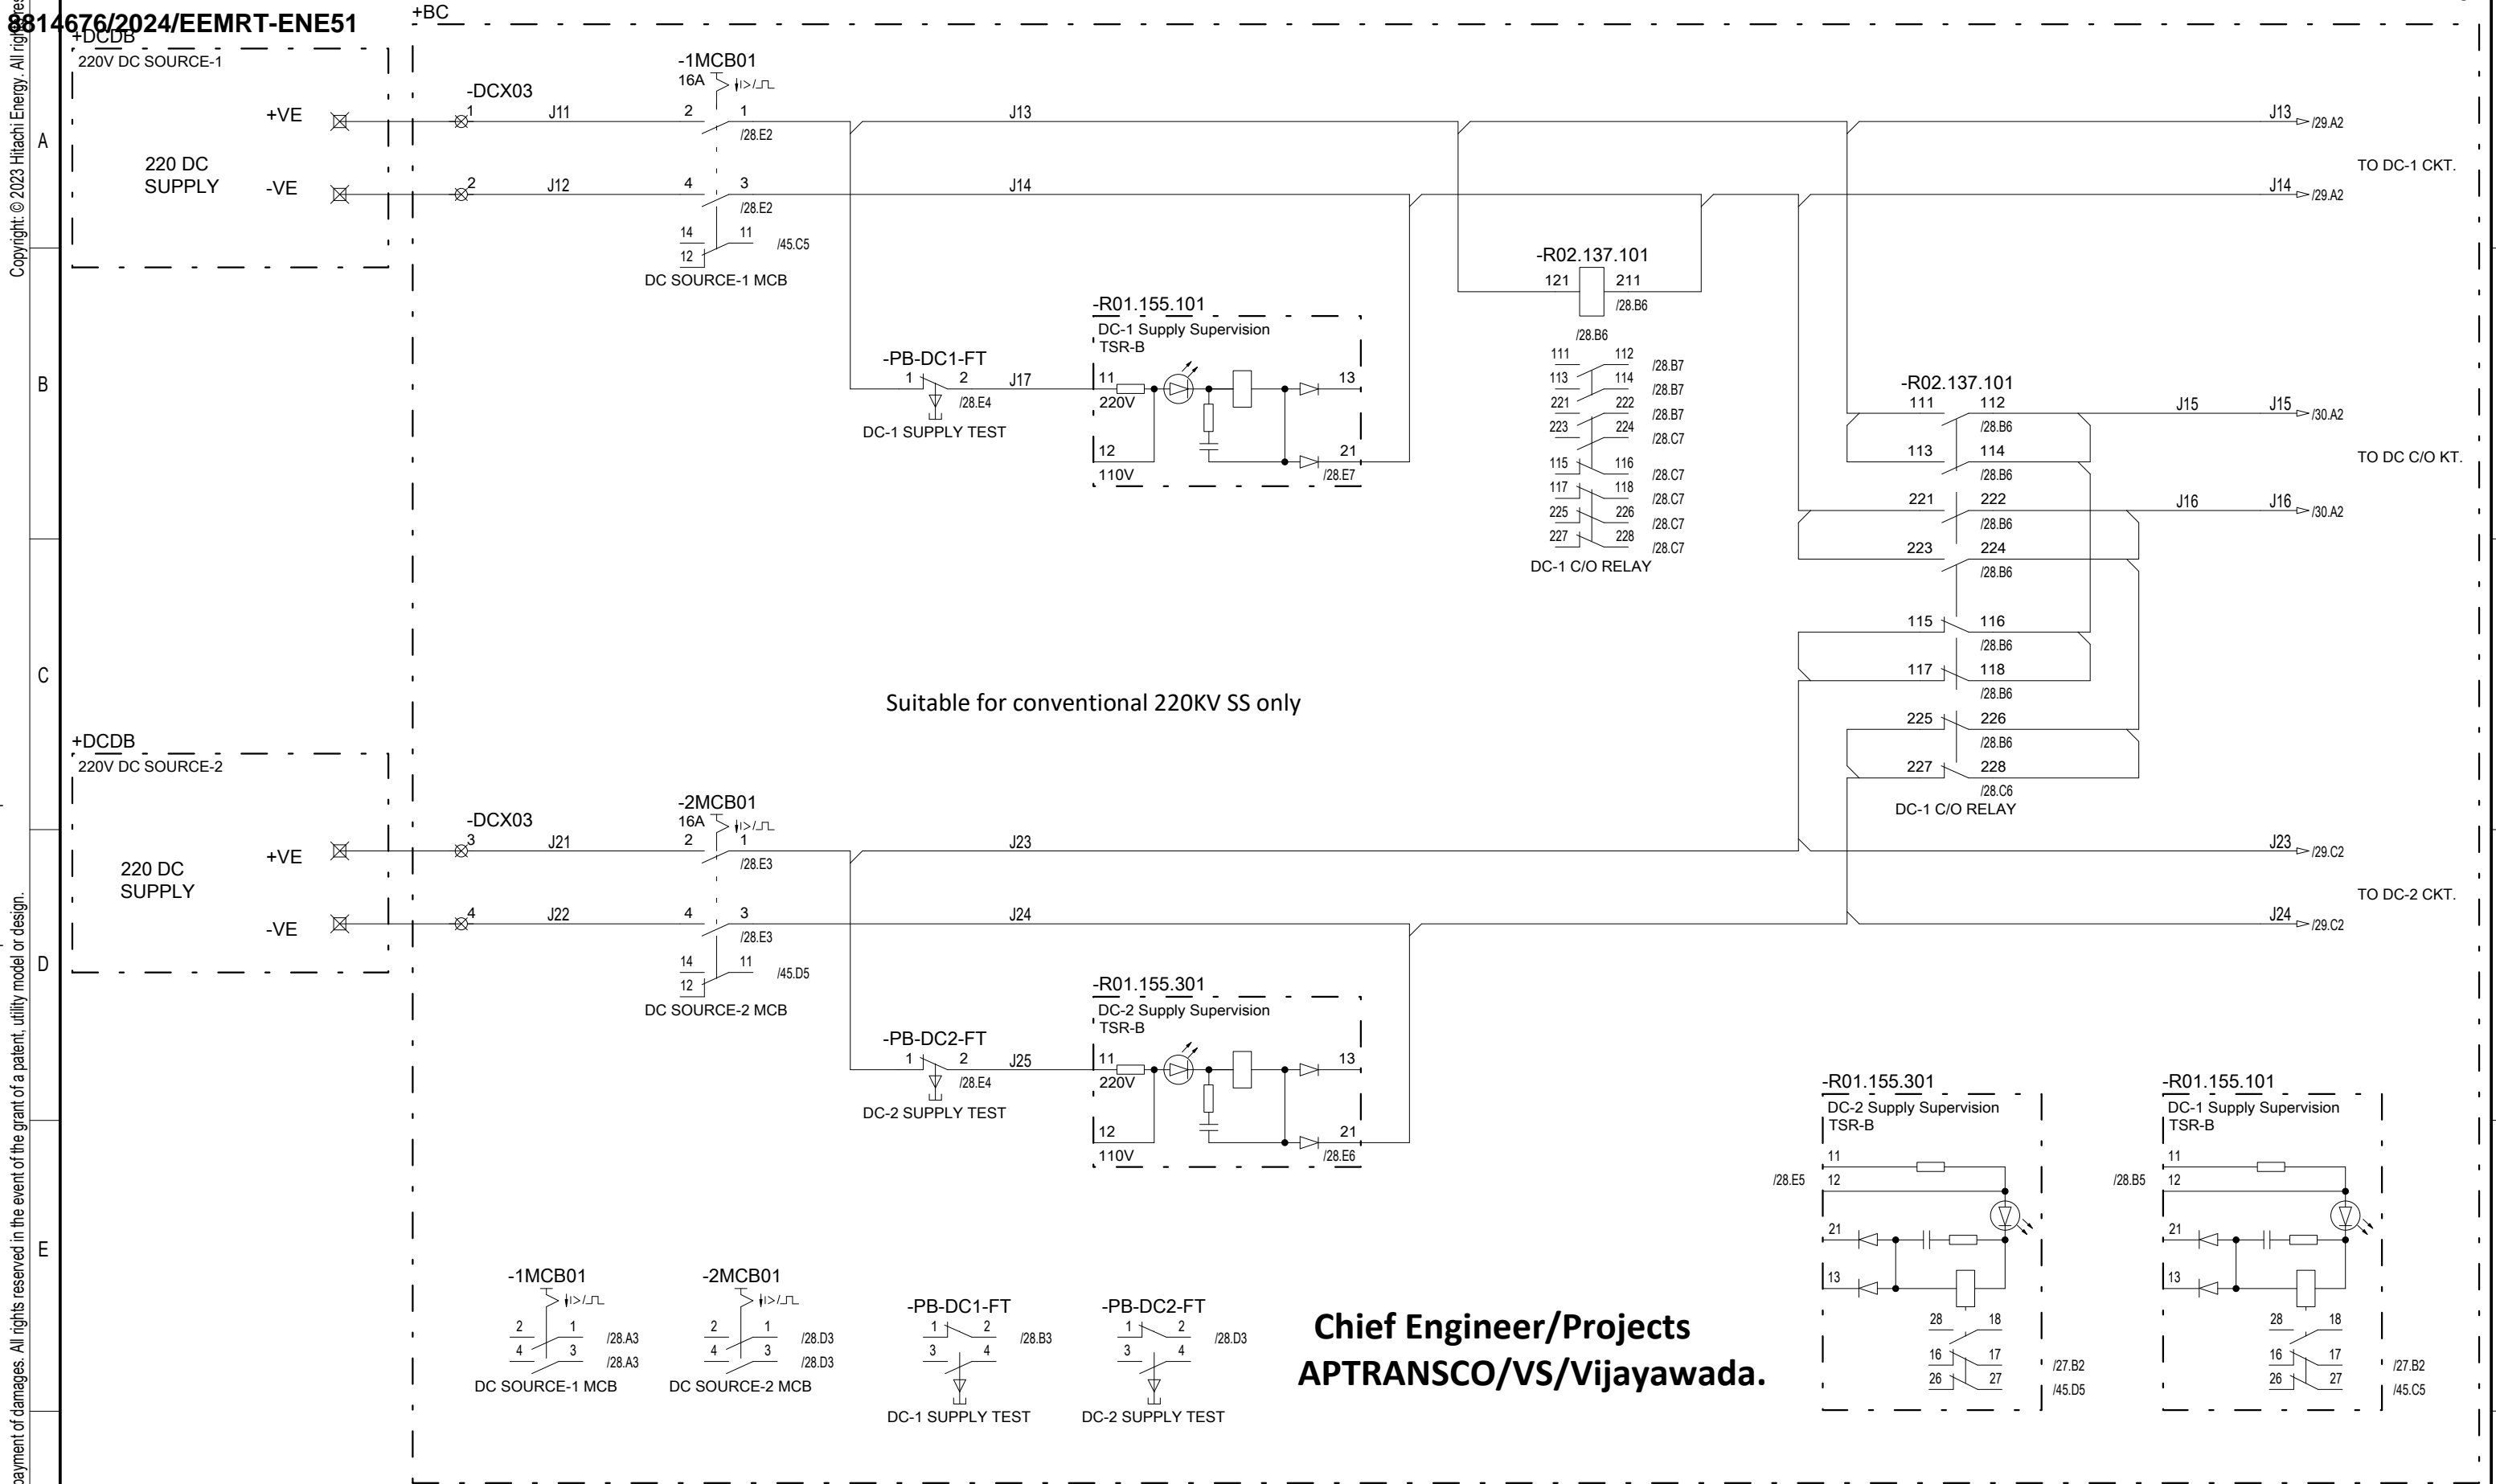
8814676/2024/EEMRT-ENE51

+BC

+DCDB
220V DC SOURCE-1

220 DC SUPPLY

+VE
-VE

-DCX03
1
2

J11
J12

-1MCB01
16A
2 1
/28.E2
4 3
/28.E2
14 11
12
/45.C5
DC SOURCE-1 MCB

J13
J14

J13 /29.A2
J14 /29.A2
TO DC-1 CKT.

-R02.137.101
121 211
/28.B6
/28.B6
111 112 /28.B7
113 114 /28.B7
221 222 /28.B7
223 224 /28.C7
115 116 /28.C7
117 118 /28.C7
225 226 /28.C7
227 228 /28.C7
DC-1 C/O RELAY

-R01.155.101
DC-1 Supply Supervision
TSR-B
11
220V
13
12
110V
21
/28.E7

-PB-DC1-FT
1 2
/28.E4
J17
DC-1 SUPPLY TEST

-R02.137.101
111 112
/28.B6
113 114
/28.B6
221 222
/28.B6
223 224
/28.B6
115 116
/28.B6
117 118
/28.B6
225 226
/28.B6
227 228
/28.C6
DC-1 C/O RELAY

J15
J15 /30.A2
TO DC C/O KT.
J16
J16 /30.A2

A
B
C
D
E

Suitable for conventional 220KV SS only

+DCDB
220V DC SOURCE-2

220 DC SUPPLY

+VE
-VE

-DCX03
3
4
J21
J22

-2MCB01
16A
2 1
/28.E3
4 3
/28.E3
14 11
12
/45.D5
DC SOURCE-2 MCB

J23
J24
J23 /29.C2
J24 /29.C2
TO DC-2 CKT.

-R01.155.301
DC-2 Supply Supervision
TSR-B
11
220V
13
12
110V
21
/28.E6

-PB-DC2-FT
1 2
/28.E4
J25
DC-2 SUPPLY TEST

-R01.155.301
DC-2 Supply Supervision
TSR-B
11
/28.E5 12
21
13
28 18
16 17
26 27
/27.B2
/45.D5

-R01.155.101
DC-1 Supply Supervision
TSR-B
11
/28.B5 12
21
13
28 18
16 17
26 27
/27.B2
/45.C5

-1MCB01
2 1 /28.A3
4 3 /28.A3
DC SOURCE-1 MCB

-2MCB01
2 1 /28.D3
4 3 /28.D3
DC SOURCE-2 MCB

-PB-DC1-FT
1 2 /28.B3
3 4
DC-1 SUPPLY TEST

-PB-DC2-FT
1 2 /28.D3
3 4
DC-2 SUPPLY TEST

Chief Engineer/Projects
APTRANSCO/VS/Vijayawada.

Copyright: © 2023 Hitachi Energy. All rights reserved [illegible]
payment of damages. All rights reserved in the event of the grant of a patent, utility model or design.